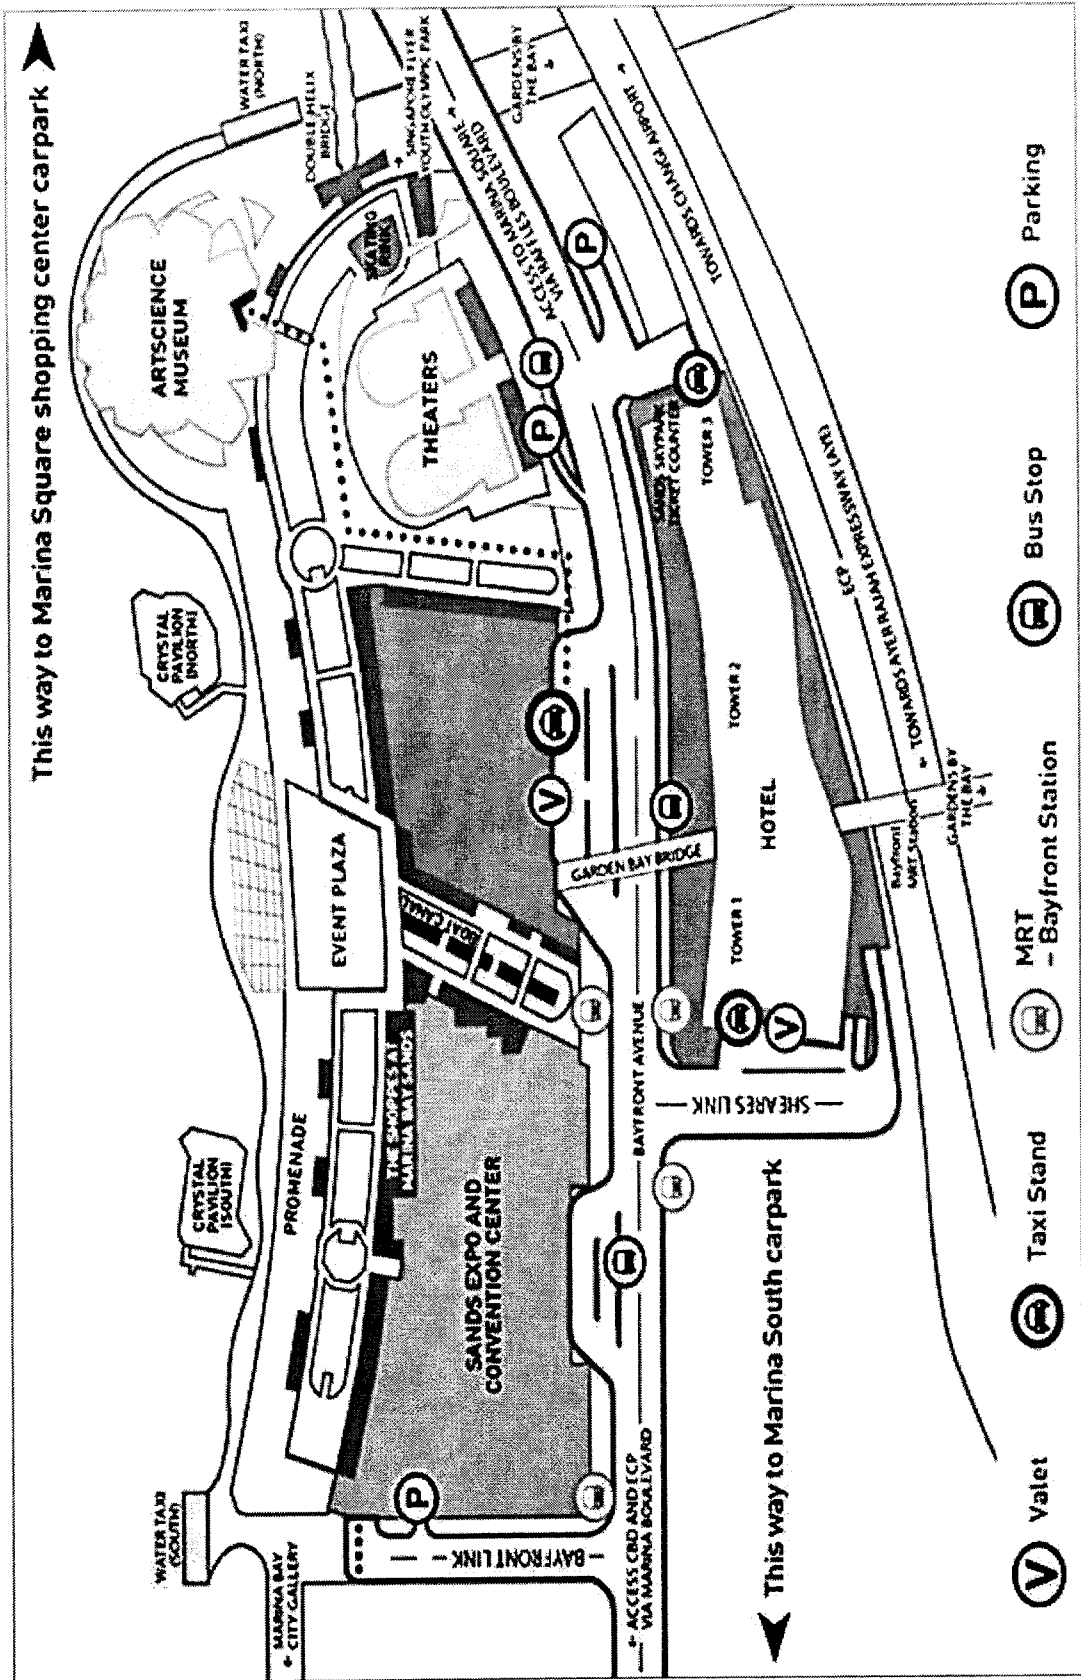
This way to Marina Square shopping center carpark

WATER TAXI (NORTH)

DOUBLE HELIX BRIDGE

SINGAPORE FLYER YOUTH OLYMPIC PARK

GARDENS BY THE BAY

ARTSCIENCE MUSEUM

SKATING RINK

ACCESS TO MARINA SQUARE VIA RAFFLES BOULEVARD

THEATERS

TOWARDS CHANGI AIRPORT

CRYSTAL PAVILION (NORTH)

SANDS SKYPARK TICKET COUNTER

TOWER 3

ECP

TOWARDS AYER RAJAH EXPRESSWAY (AYE)

EVENT PLAZA

TOWER 2

HOTEL

GARDEN BAY BRIDGE

BOAT CANAL

TOWER 1

Bayfront MRT Station

GARDENS BY THE BAY

CRYSTAL PAVILION (SOUTH)

PROMENADE

THE SHOPPES AT MARINA BAY SANDS

SANDS EXPO AND CONVENTION CENTER

BAYFRONT AVENUE

SHEARES LINK

WATER TAXI (SOUTH)

MARINA BAY CITY GALLERY

BAYFRONT LINK

ACCESS CBD AND ECP VIA MARINA BOULEVARD

This way to Marina South carpark

Valet

Taxi Stand

MRT – Bayfront Station

Bus Stop

Parking